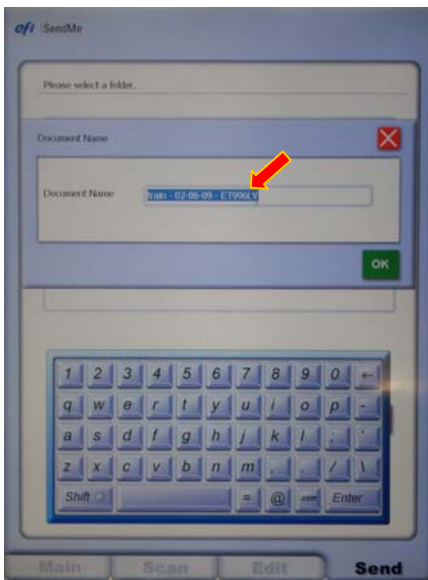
efi SendMe

Please select a folder.

Document Name

Document Name

train - 02-06-09 - ET996LV

OK

1 2 3 4 5 6 7 8 9 0 ←
q w e r t y u i o p -
a s d f g h j k l ; '
z x c v b n m , . / \
Shift = @ .com Enter

Main Scan Edit Send